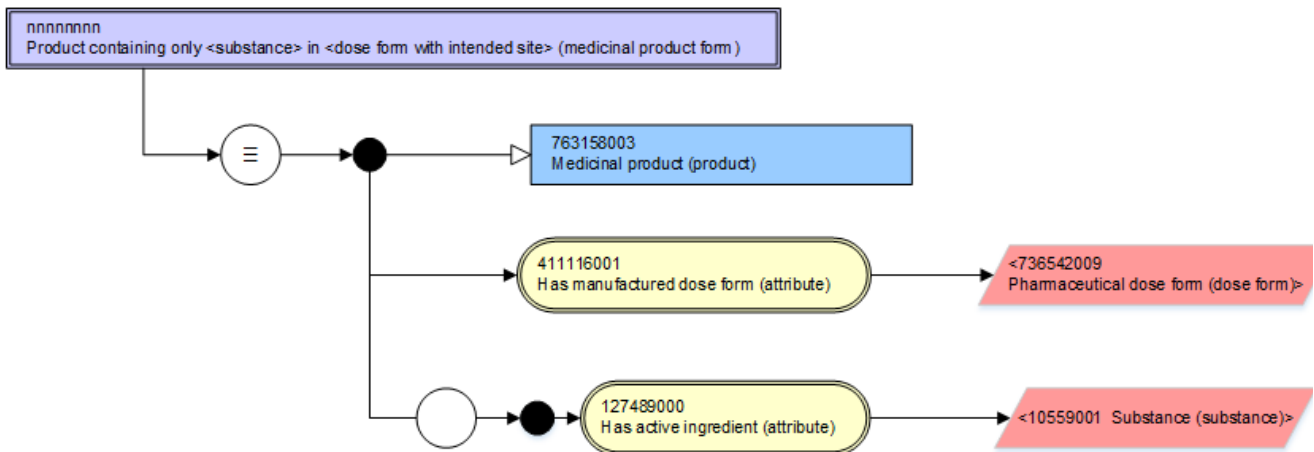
nnnnnnnn
Product containing only <substance> in <dose form with intended site> (medicinal product form)

≡

763158003
Medicinal product (product)

411116001
Has manufactured dose form (attribute)

<736542009
Pharmaceutical dose form (dose form)>

127489000
Has active ingredient (attribute)

<10559001 Substance (substance)>